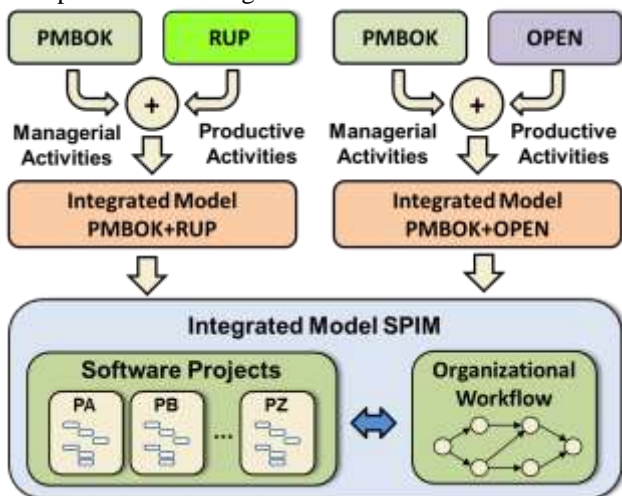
PMBOK

RUP

+

Managerial Activities

Productive Activities

Integrated Model PMBOK+RUP

PMBOK

OPEN

+

Managerial Activities

Productive Activities

Integrated Model PMBOK+OPEN

Integrated Model SPIM

Software Projects

PA

PB

...

PZ

Organizational Workflow